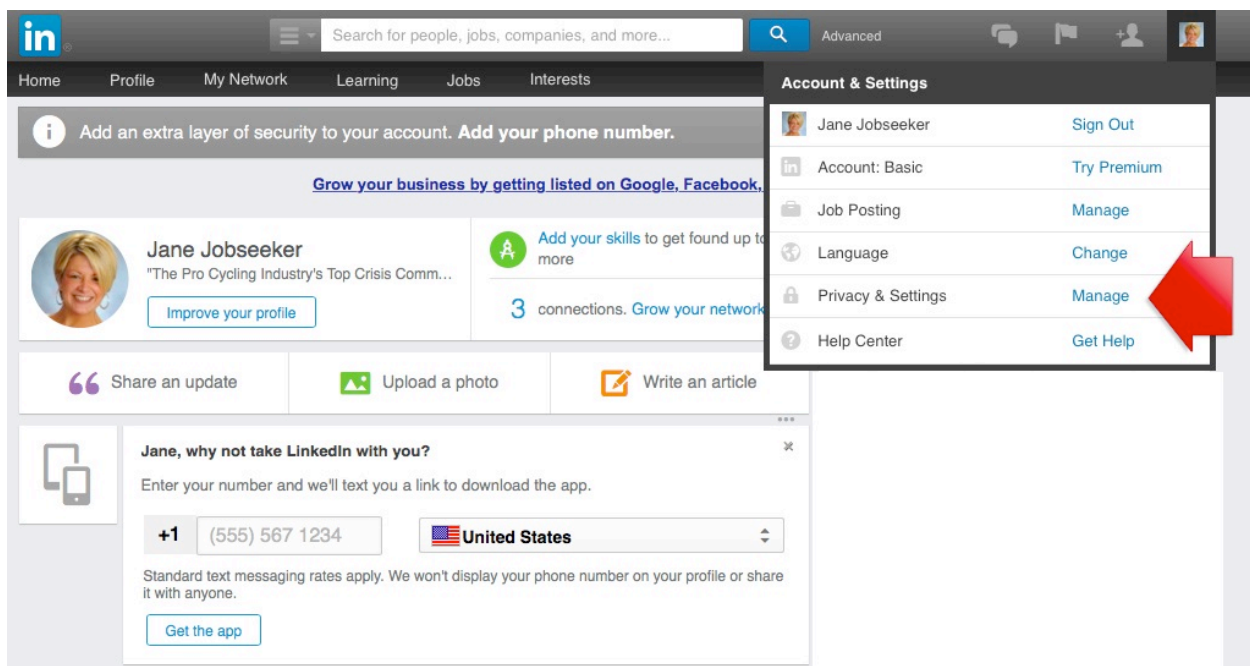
in

Search for people, jobs, companies, and more...

Advanced

Home Profile My Network Learning Jobs Interests

Add an extra layer of security to your account. **Add your phone number.**

Grow your business by getting listed on Google, Facebook,

Jane Jobseeker
"The Pro Cycling Industry's Top Crisis Comm...

Improve your profile

Add your skills to get found up t more

3 connections. Grow your network

Share an update

Upload a photo

Write an article

Jane, why not take LinkedIn with you?

Enter your number and we'll text you a link to download the app.

+1 (555) 567 1234

United States

Standard text messaging rates apply. We won't display your phone number on your profile or share it with anyone.

Get the app

Account & Settings

| | |
|---|---|
| Jane Jobseeker | Sign Out |
| Account: Basic | Try Premium |
| Job Posting | Manage |
| Language | Change |
| Privacy & Settings | Manage |
| Help Center | Get Help |